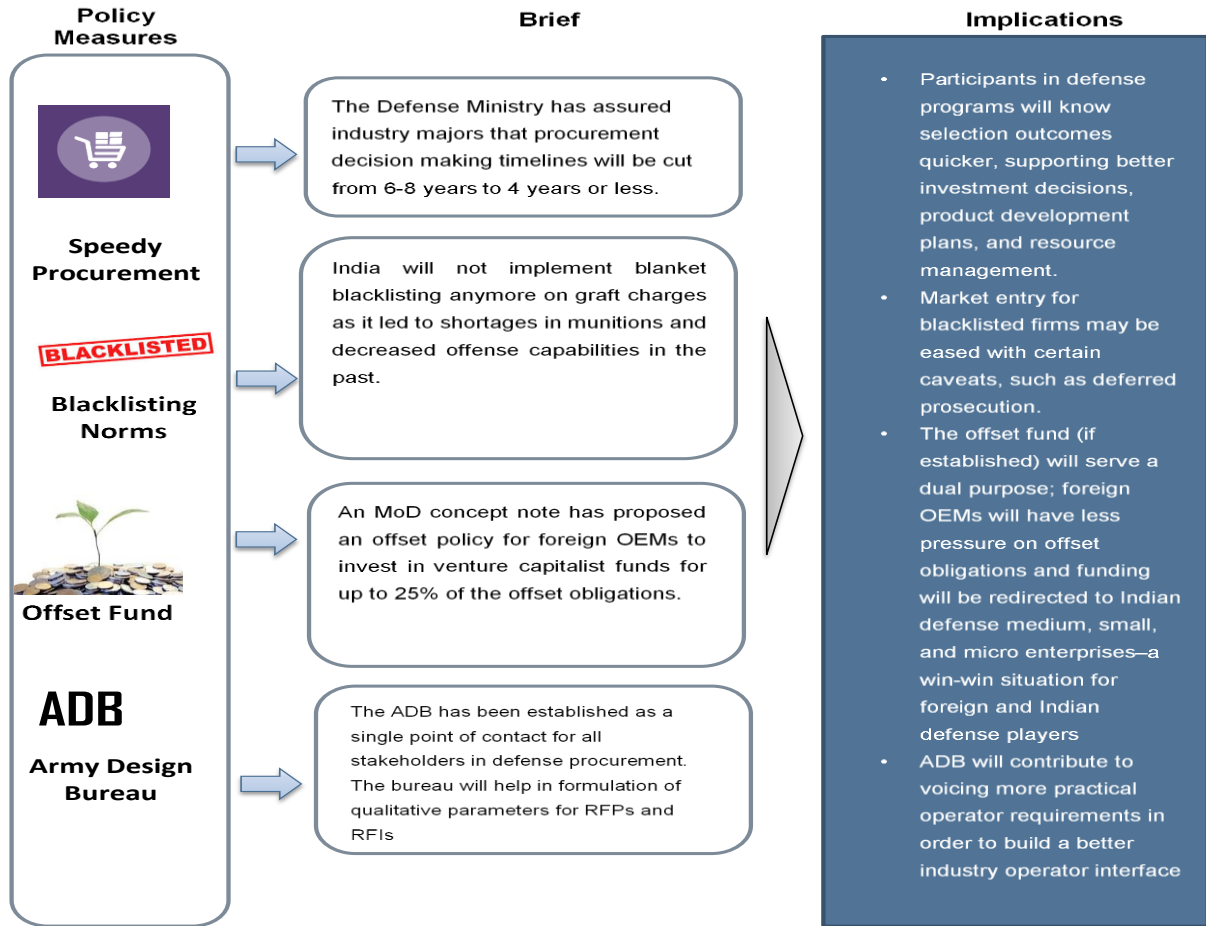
Policy Measures

Brief

Implications

Speedy Procurement

The Defense Ministry has assured industry majors that procurement decision making timelines will be cut from 6-8 years to 4 years or less.

BLACKLISTED

Blacklisting Norms

India will not implement blanket blacklisting anymore on graft charges as it led to shortages in munitions and decreased offense capabilities in the past.

Offset Fund

An MoD concept note has proposed an offset policy for foreign OEMs to invest in venture capitalist funds for up to 25% of the offset obligations.

ADB

Army Design Bureau

The ADB has been established as a single point of contact for all stakeholders in defense procurement. The bureau will help in formulation of qualitative parameters for RFPs and RFIs

- Participants in defense programs will know selection outcomes quicker, supporting better investment decisions, product development plans, and resource management.
- Market entry for blacklisted firms may be eased with certain caveats, such as deferred prosecution.
- The offset fund (if established) will serve a dual purpose; foreign OEMs will have less pressure on offset obligations and funding will be redirected to Indian defense medium, small, and micro enterprises–a win-win situation for foreign and Indian defense players
- ADB will contribute to voicing more practical operator requirements in order to build a better industry operator interface